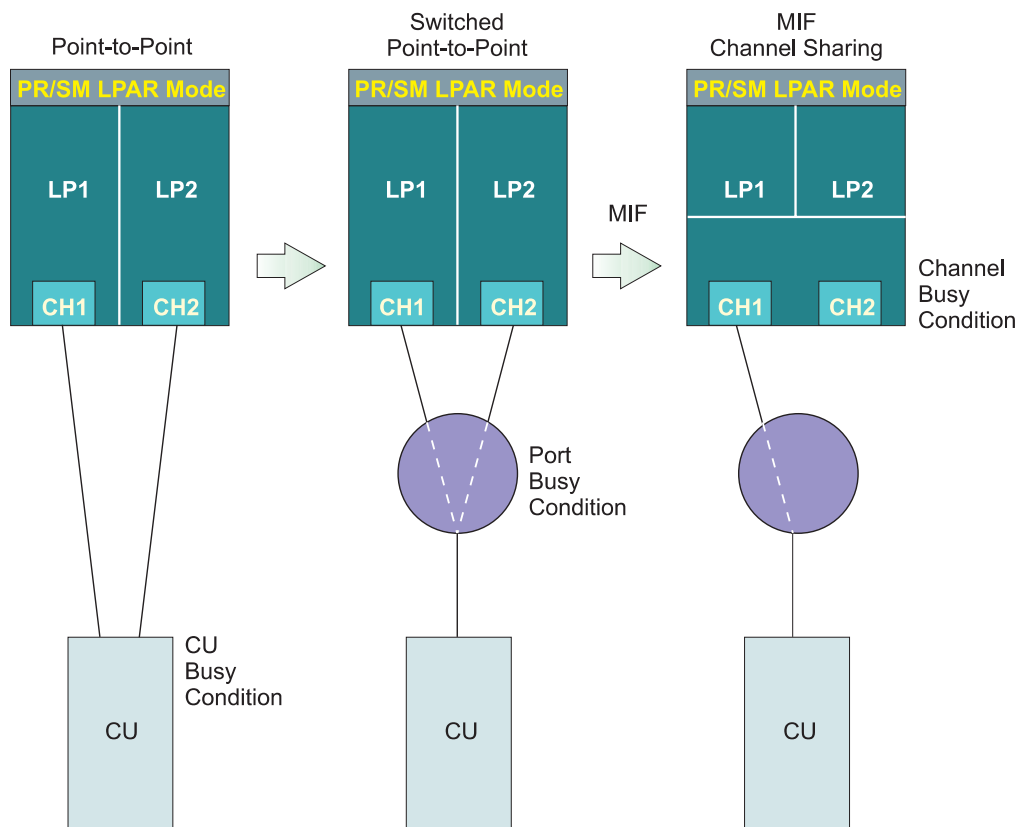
Point-to-Point

PR/SM LPAR Mode

LP1

LP2

CH1

CH2

CU

CU Busy Condition

Switched Point-to-Point

PR/SM LPAR Mode

LP1

LP2

CH1

CH2

Port Busy Condition

CU

MIF

MIF Channel Sharing

PR/SM LPAR Mode

LP1

LP2

CH1

CH2

Channel Busy Condition

CU